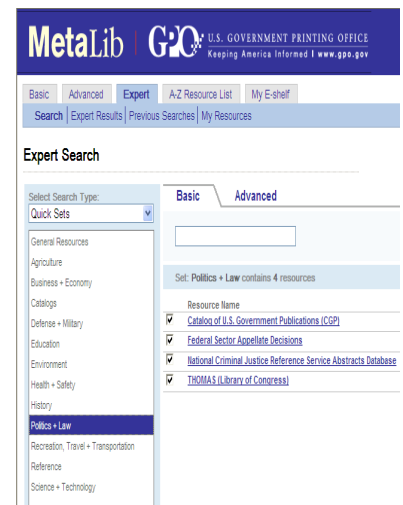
MetaLib GPO U.S. GOVERNMENT PRINTING OFFICE Keeping America Informed | www.gpo.gov

Basic Advanced Expert A-Z Resource List My E-shelf

Search | Expert Results | Previous Searches | My Resources

Expert Search

Select Search Type:
Quick Sets

General Resources
Agriculture
Business + Economy
Catalogs
Defense + Military
Education
Environment
Health + Safety
History
Politics + Law
Recreation, Travel + Transportation
Reference
Science + Technology

Basic Advanced

Set: Politics + Law contains 4 resources

Resource Name
Catalog of U.S. Government Publications (CGP)
Federal Sector Appellate Decisions
National Criminal Justice Reference Service Abstracts Database
THOMAS (Library of Congress)